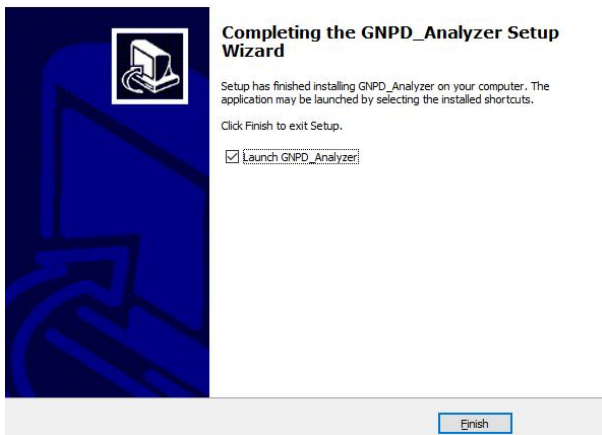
Completing the GNPD_Analyzer Setup Wizard

Setup has finished installing GNPD_Analyzer on your computer. The application may be launched by selecting the installed shortcuts.

Click Finish to exit Setup.

☑ Launch GNPD_Analyzer

Finish